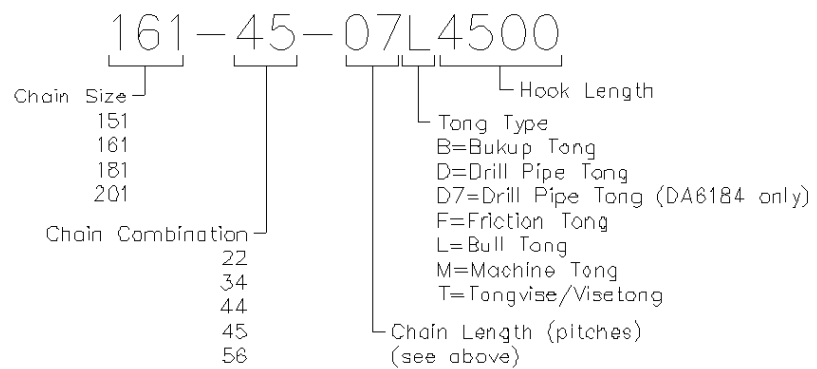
161-45-07L4500

Hook Length

Tong Type
B=Bukup Tong
D=Drill Pipe Tong
D7=Drill Pipe Tong (DA6184 only)
F=Friction Tong
L=Bull Tong
M=Machine Tong
T=Tongvise/Visetong

Chain Size
151
161
181
201

Chain Combination
22
34
44
45
56

Chain Length (pitches)
(see above)